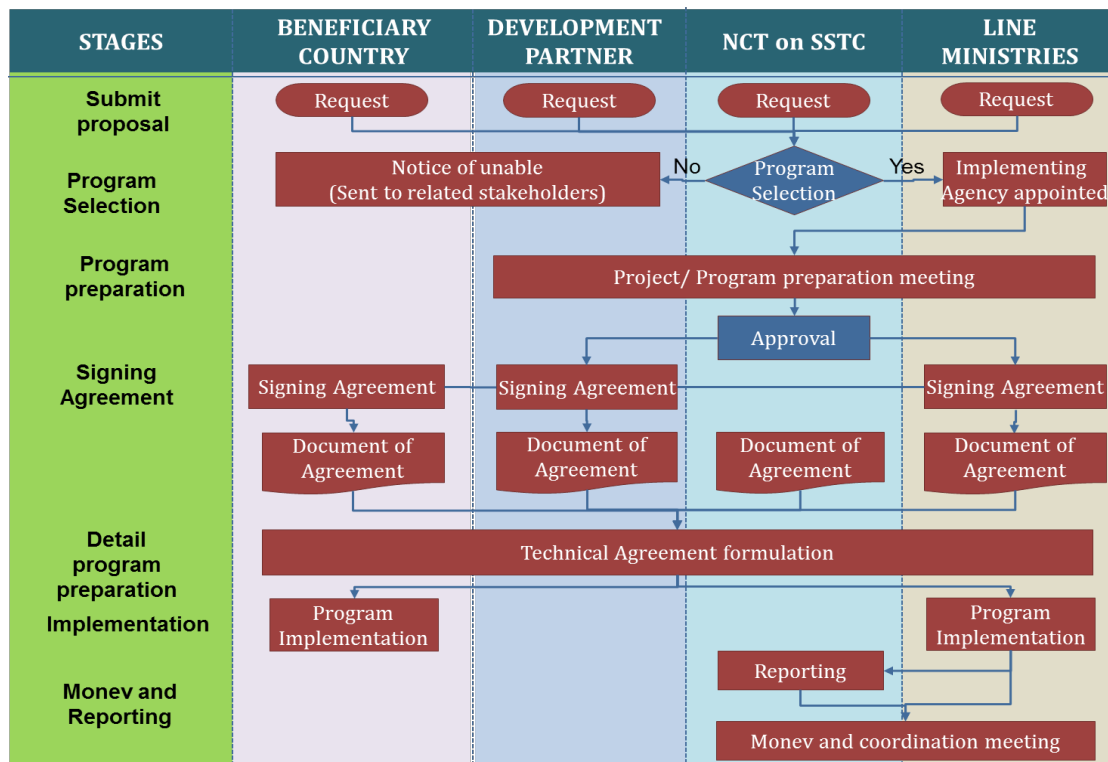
| STAGES | BENEFICIARY COUNTRY | DEVELOPMENT PARTNER | NCT on SSTC | LINE MINISTRIES |
|---|---|---|---|---|
| Submit proposal | Request | Request | Request | Request |
| Program Selection | Notice of unable (Sent to related stakeholders) | | No Program Selection Yes | Implementing Agency appointed |
| Program preparation | Project/ Program preparation meeting | | | |
| Signing Agreement | Signing Agreement | Signing Agreement | Approval | Signing Agreement |
| | Document of Agreement | Document of Agreement | Document of Agreement | Document of Agreement |
| Detail program preparation | Technical Agreement formulation | | | |
| Implementation | Program Implementation | | | Program Implementation |
| Monev and Reporting | | | Reporting | |
| | | | Monev and coordination meeting | |